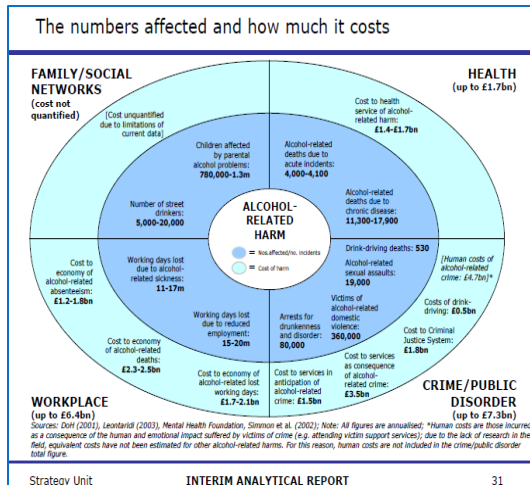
The numbers affected and how much it costs

FAMILY/SOCIAL NETWORKS
(cost not quantified)

HEALTH
(up to £1.7bn)

[Cost unquantified due to limitations of current data]

Children affected by parental alcohol problems: 780,000-1.3m

Alcohol-related deaths due to acute incidents: 4,000-4,100

Cost to health service of alcohol-related harm: £1.4-1.7bn

Alcohol-related deaths due to chronic disease: 11,300-17,900

Number of street drinkers: 5,000-20,000

ALCOHOL-RELATED HARM

Nos.affected/no. incidents

Cost of harm

Drink-driving deaths: 530

Alcohol-related sexual assaults: 19,000

[Human costs of alcohol-related crime: £4.7bn]*

Cost to economy of alcohol-related absenteeism: £1.2-1.8bn

Working days lost due to alcohol-related sickness: 11-17m

Costs of drink-driving: £0.5bn

Victims of alcohol-related domestic violence: 360,000

Working days lost due to reduced employment: 15-20m

Arrests for drunkenness and disorder: 80,000

Cost to Criminal Justice System: £1.8bn

Cost to economy of alcohol-related deaths: £2.3-2.5bn

Cost to services as consequence of alcohol-related crime: £3.5bn

Cost to economy of alcohol-related lost working days: £1.7-2.1bn

Cost to services in anticipation of alcohol-related crime: £1.5bn

WORKPLACE
(up to £6.4bn)

CRIME/PUBLIC DISORDER
(up to £7.3bn)

Sources: DoH (2001), Leontaridi (2003), Mental Health Foundation, Simmon et al. (2002); Note: All figures are annualised; *Human costs are those incurred as a consequence of the human and emotional impact suffered by victims of crime (e.g. attending victim support services); due to the lack of research in the field, equivalent costs have not been estimated for other alcohol-related harms. For this reason, human costs are not included in the crime/public disorder total figure.

Strategy Unit
INTERIM ANALYTICAL REPORT
31